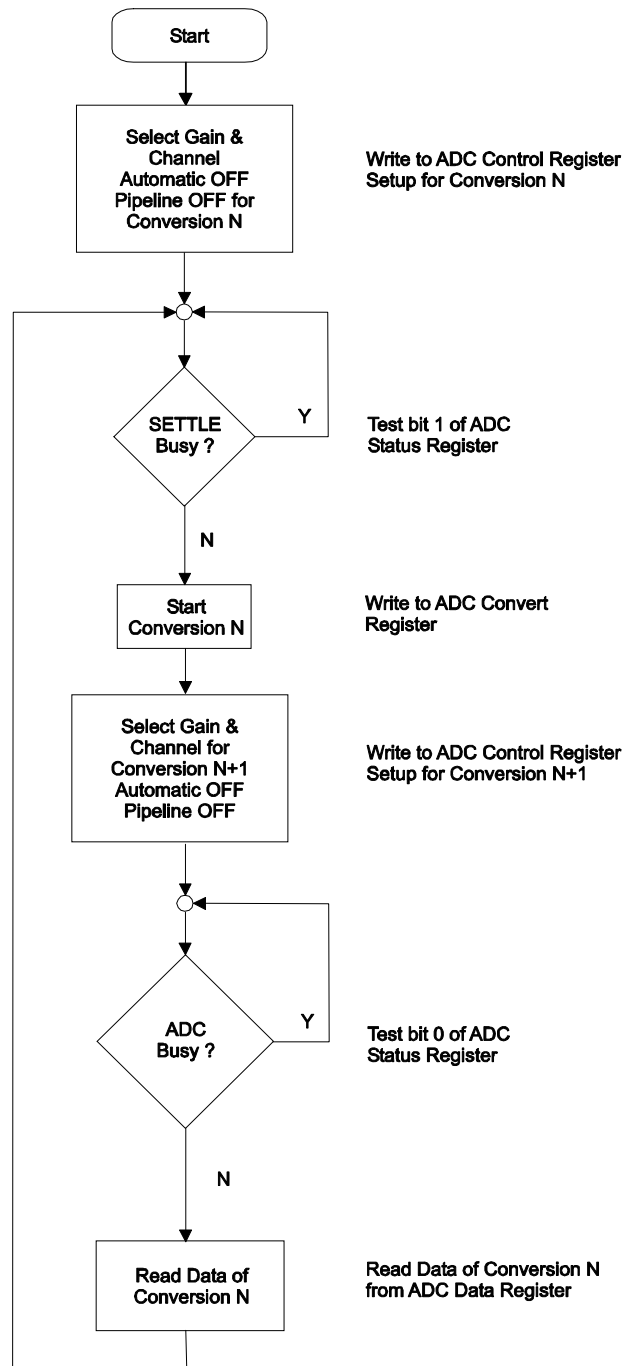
Start

Select Gain & Channel Automatic OFF Pipeline OFF for Conversion N

Write to ADC Control Register Setup for Conversion N

SETTLE Busy ?

Y

Test bit 1 of ADC Status Register

N

Start Conversion N

Write to ADC Convert Register

Select Gain & Channel for Conversion N+1 Automatic OFF Pipeline OFF

Write to ADC Control Register Setup for Conversion N+1

ADC Busy ?

Y

Test bit 0 of ADC Status Register

N

Read Data of Conversion N

Read Data of Conversion N from ADC Data Register